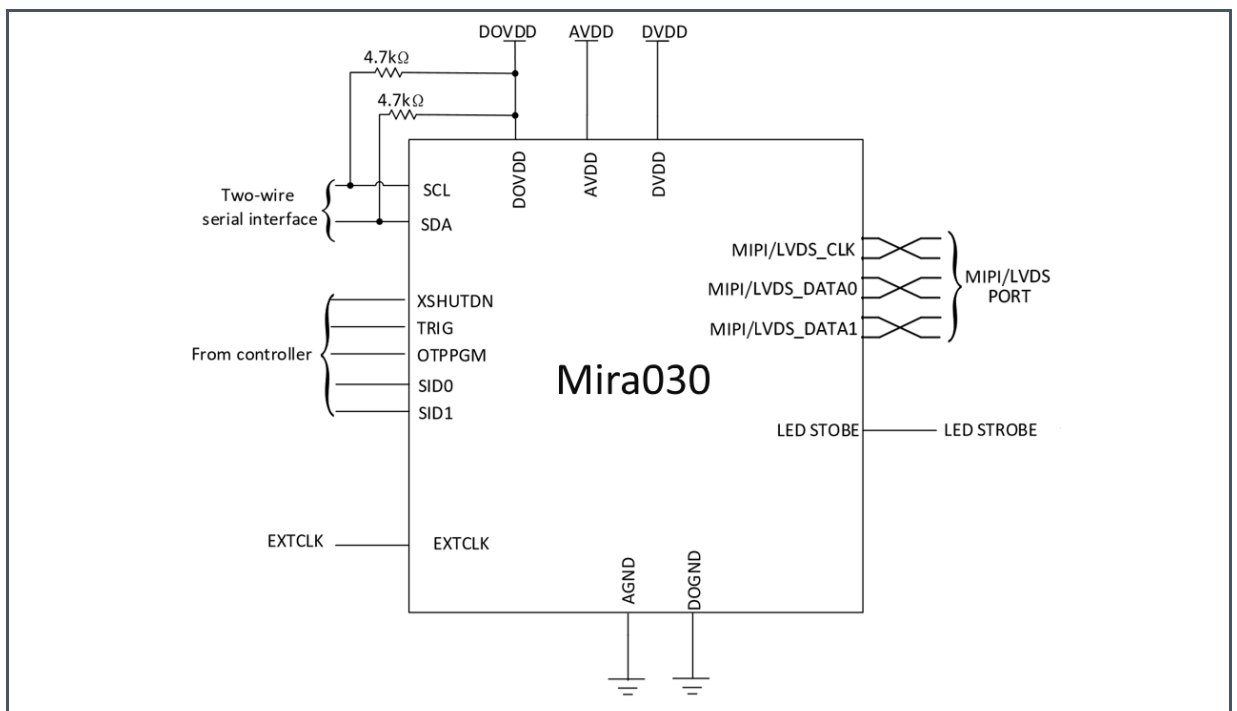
DOVDD
AVDD
DVDD

4.7kΩ
4.7kΩ

DOVDD
AVDD
DVDD

Two-wire serial interface
SCL
SDA

MIPI/LVDS_CLK
MIPI/LVDS_DATA0
MIPI/LVDS_DATA1
MIPI/LVDS PORT

From controller
XSHUTDN
TRIG
OTPPGM
SID0
SID1

Mira030

LED STROBE
LED STROBE

EXTCLK
EXTCLK

AGND
DOGND